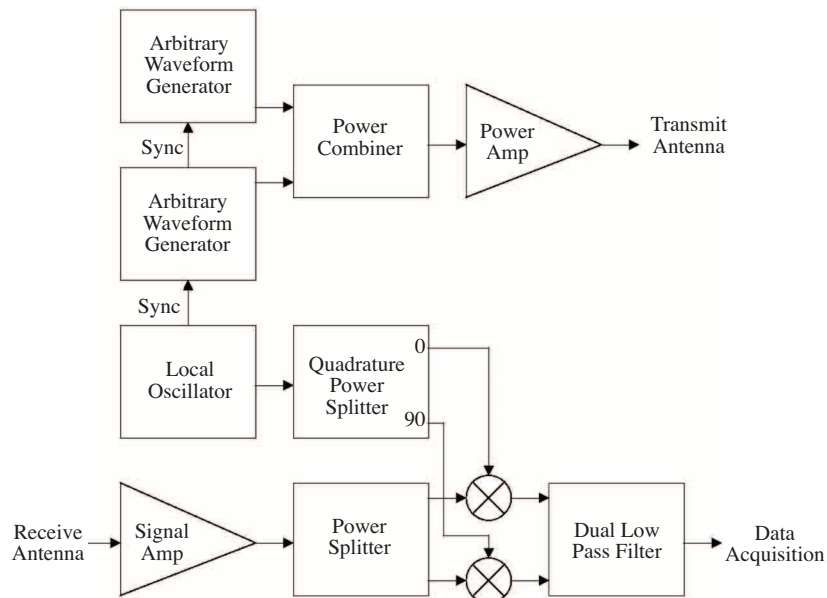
Arbitrary Waveform Generator

Sync

Arbitrary Waveform Generator

Power Combiner

Power Amp

Transmit Antenna

Sync

Local Oscillator

Quadrature Power Splitter

0

90

Receive Antenna

Signal Amp

Power Splitter

Dual Low Pass Filter

Data Acquisition